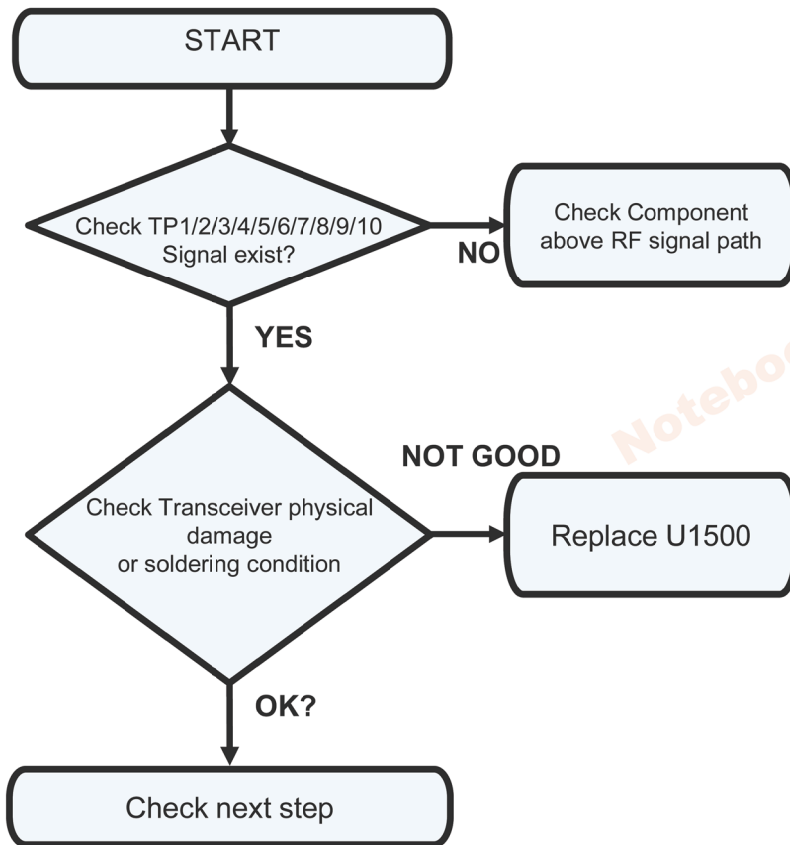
START

Check TP1/2/3/4/5/6/7/8/9/10
Signal exist?

NO

Check Component
above RF signal path

YES

Noteboo

NOT GOOD

Check Transceiver physical
damage
or soldering condition

Replace U1500

OK?

Check next step